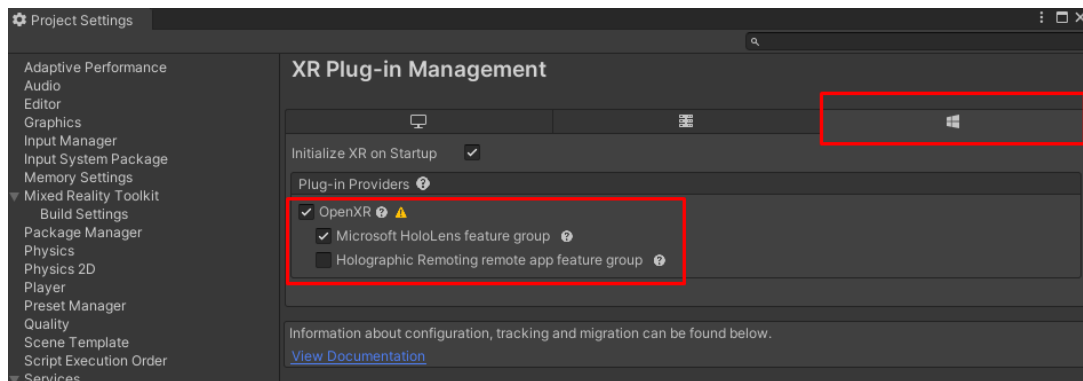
Project Settings

Adaptive Performance
Audio
Editor
Graphics
Input Manager
Input System Package
Memory Settings
Mixed Reality Toolkit
Build Settings
Package Manager
Physics
Physics 2D
Player
Preset Manager
Quality
Scene Template
Script Execution Order
Services

XR Plug-in Management

Initialize XR on Startup

Plug-in Providers

OpenXR

Microsoft HoloLens feature group

Holographic Remoting remote app feature group

Information about configuration, tracking and migration can be found below.

View Documentation